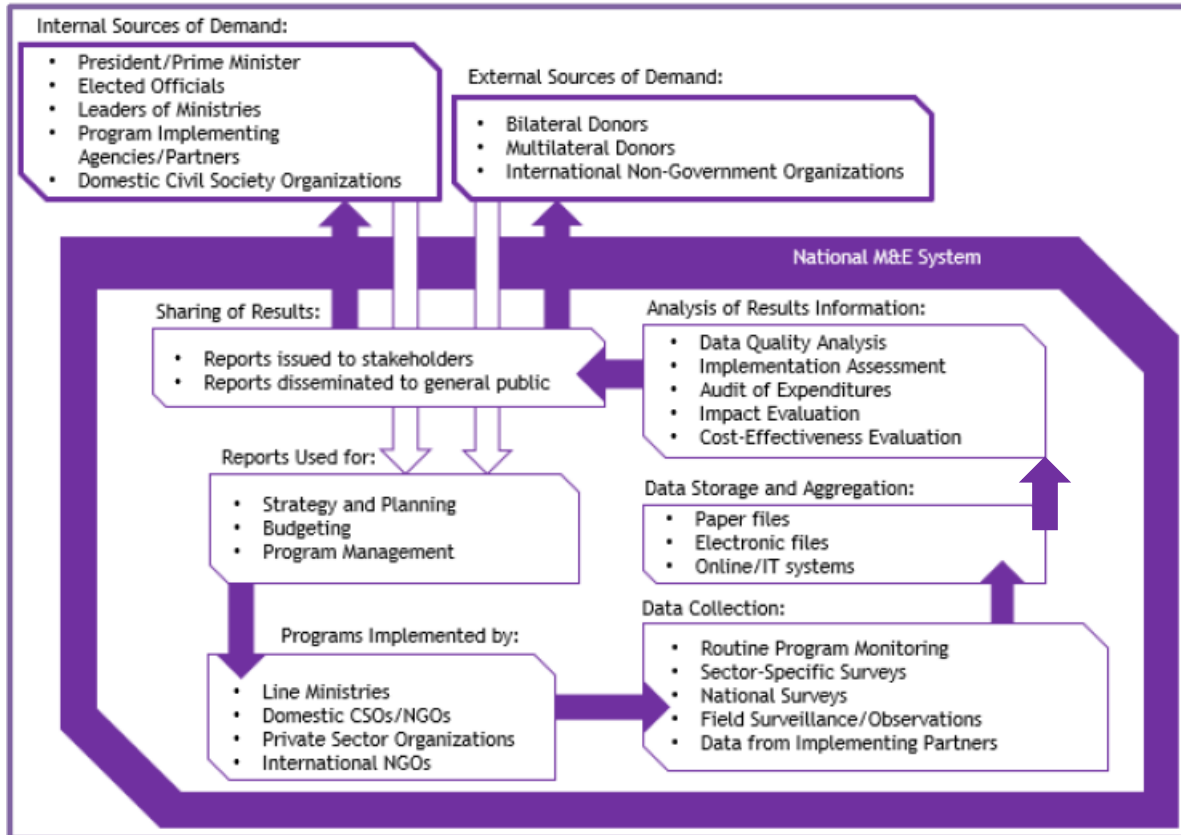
Internal Sources of Demand:

- President/Prime Minister
- Elected Officials
- Leaders of Ministries
- Program Implementing Agencies/Partners
- Domestic Civil Society Organizations

External Sources of Demand:

- Bilateral Donors
- Multilateral Donors
- International Non-Government Organizations

National M&E System

Sharing of Results:

- Reports issued to stakeholders
- Reports disseminated to general public

Analysis of Results Information:

- Data Quality Analysis
- Implementation Assessment
- Audit of Expenditures
- Impact Evaluation
- Cost-Effectiveness Evaluation

Reports Used for:

- Strategy and Planning
- Budgeting
- Program Management

Data Storage and Aggregation:

- Paper files
- Electronic files
- Online/IT systems

Data Collection:

- Routine Program Monitoring
- Sector-Specific Surveys
- National Surveys
- Field Surveillance/Observations
- Data from Implementing Partners

Programs Implemented by:

- Line Ministries
- Domestic CSOs/NGOs
- Private Sector Organizations
- International NGOs